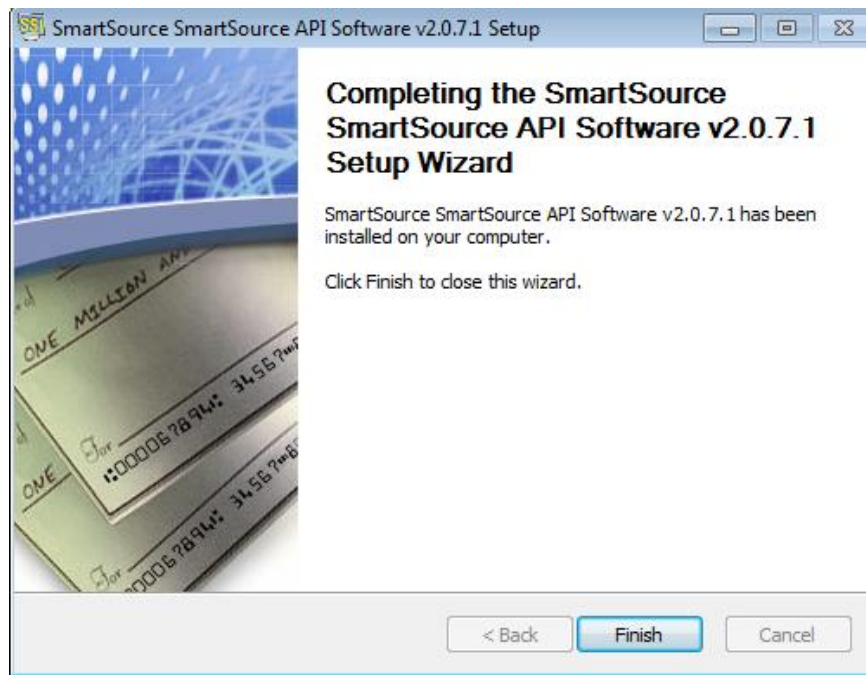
SSI SmartSource SmartSource API Software v2.0.7.1 Setup

Completing the SmartSource SmartSource API Software v2.0.7.1 Setup Wizard

SmartSource SmartSource API Software v2.0.7.1 has been installed on your computer.

Click Finish to close this wizard.

ONE MILLION AN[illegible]
For
:00006789: 34567
ONE
For
00006789: 34567

< Back
Finish
Cancel